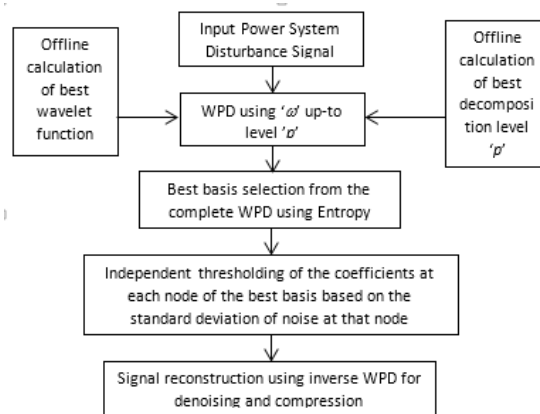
Input Power System Disturbance Signal

Offline calculation of best wavelet function

WPD using '$\omega$' up-to level '$p$'

Offline calculation of best decomposition level '$p$'

Best basis selection from the complete WPD using Entropy

Independent thresholding of the coefficients at each node of the best basis based on the standard deviation of noise at that node

Signal reconstruction using inverse WPD for denoising and compression